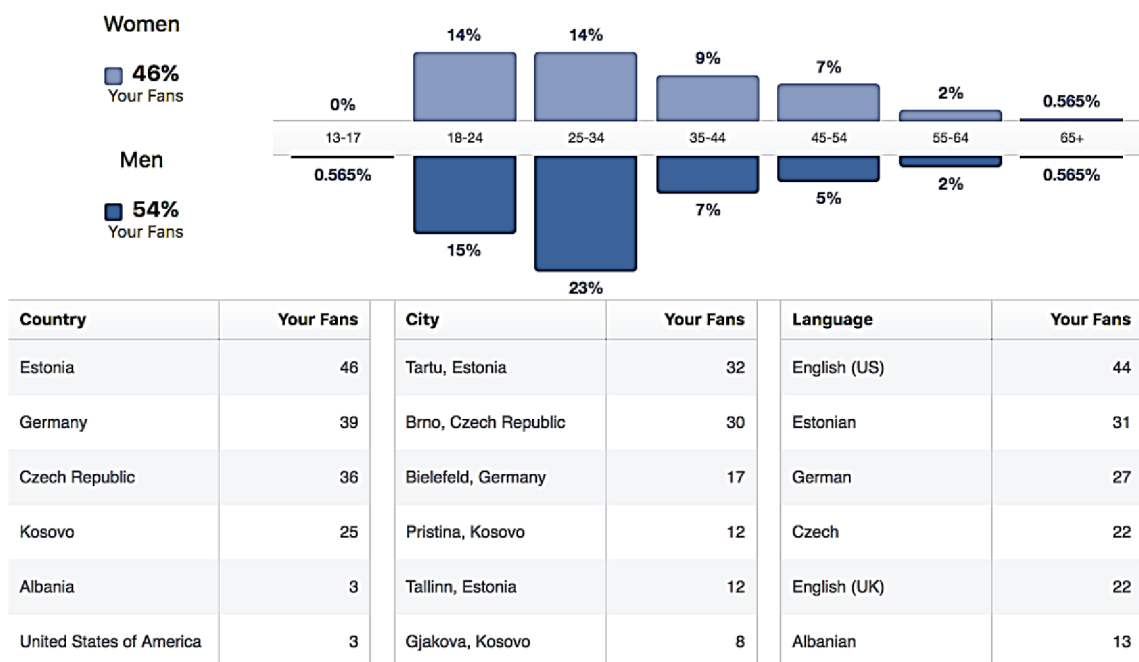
Women

46%
Your Fans

Men

54%
Your Fans

| | 13-17 | 18-24 | 25-34 | 35-44 | 45-54 | 55-64 | 65+ |
|---|---|---|---|---|---|---|---|
| Women | 0% | 14% | 14% | 9% | 7% | 2% | 0.565% |
| Men | 0.565% | 15% | 23% | 7% | 5% | 2% | 0.565% |

| Country | Your Fans |
|---|---|
| Estonia | 46 |
| Germany | 39 |
| Czech Republic | 36 |
| Kosovo | 25 |
| Albania | 3 |
| United States of America | 3 |

| City | Your Fans |
|---|---|
| Tartu, Estonia | 32 |
| Brno, Czech Republic | 30 |
| Bielefeld, Germany | 17 |
| Pristina, Kosovo | 12 |
| Tallinn, Estonia | 12 |
| Gjakova, Kosovo | 8 |

| Language | Your Fans |
|---|---|
| English (US) | 44 |
| Estonian | 31 |
| German | 27 |
| Czech | 22 |
| English (UK) | 22 |
| Albanian | 13 |